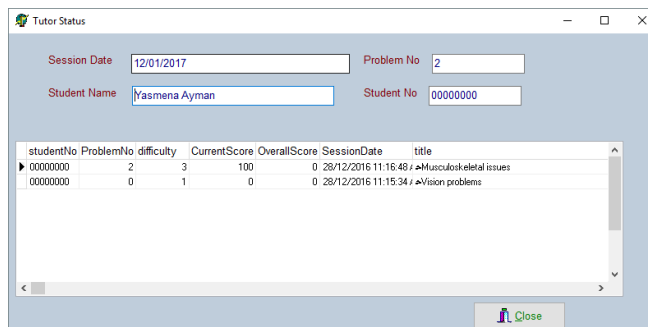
Tutor Status

Session Date 12/01/2017

Problem No 2

Student Name Yasmena Ayman

Student No 00000000

| | studentNo | ProblemNo | difficulty | CurrentScore | OverallScore | SessionDate | title |
|---|---|---|---|---|---|---|---|
| ▶ | 00000000 | 2 | 3 | 100 | 0 | 28/12/2016 11:16:48 | Musculoskeletal issues |
| | 00000000 | 0 | 1 | 0 | 0 | 28/12/2016 11:15:34 | Vision problems |

Close